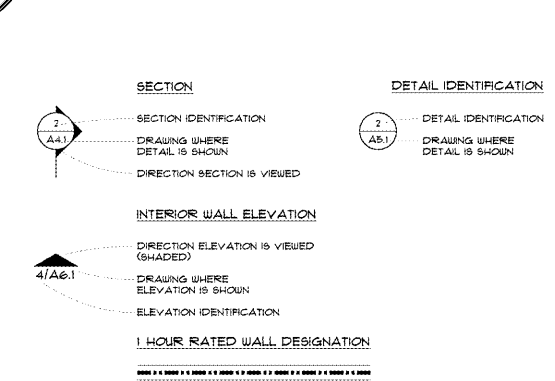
SECTION

2
A4.1

SECTION IDENTIFICATION

DRAWING WHERE DETAIL IS SHOWN

DIRECTION SECTION IS VIEWED

DETAIL IDENTIFICATION

2
A5.1

DETAIL IDENTIFICATION

DRAWING WHERE DETAIL IS SHOWN

INTERIOR WALL ELEVATION

4/A6.1

DIRECTION ELEVATION IS VIEWED (SHADED)

DRAWING WHERE ELEVATION IS SHOWN

ELEVATION IDENTIFICATION

1 HOUR RATED WALL DESIGNATION